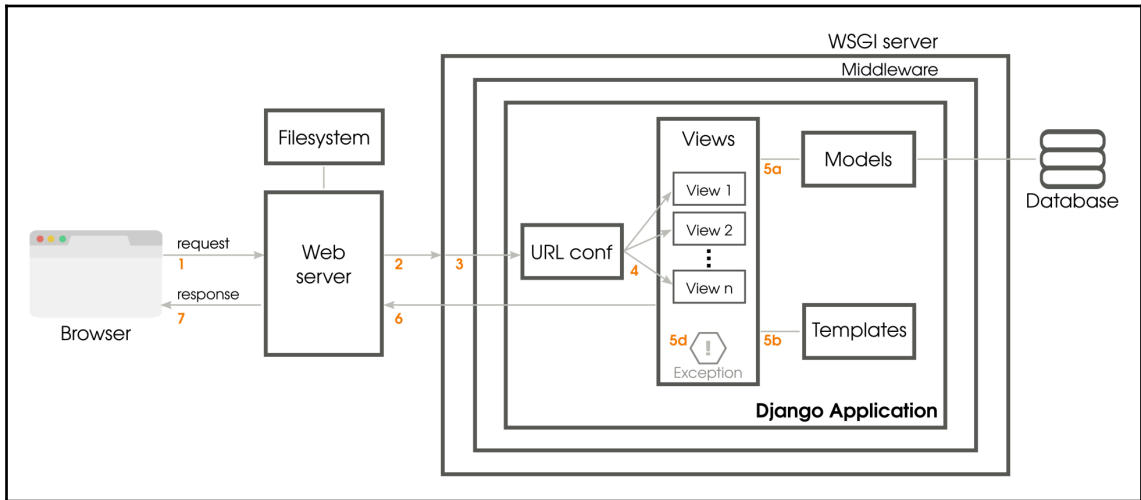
WSGI server

Middleware

Filesystem

Views

Models

Database

5a

View 1

View 2

request

1

Web server

2

3

URL conf

4

⋮

View n

response

7

6

Browser

Templates

5d

5b

!

Exception

Django Application